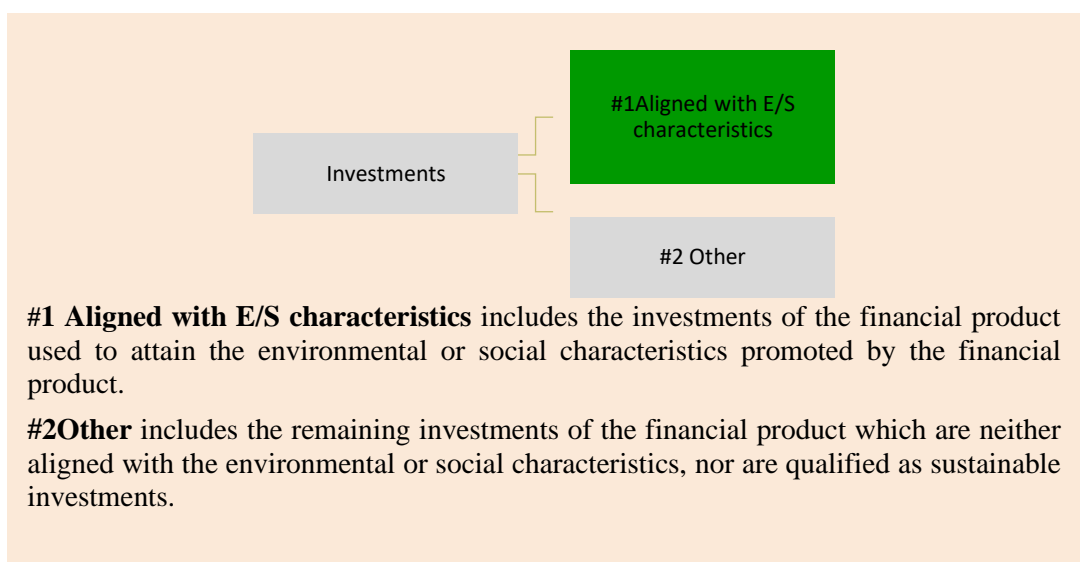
Investments

#1Aligned with E/S characteristics

#2 Other

**#1 Aligned with E/S characteristics** includes the investments of the financial product used to attain the environmental or social characteristics promoted by the financial product.

**#2Other** includes the remaining investments of the financial product which are neither aligned with the environmental or social characteristics, nor are qualified as sustainable investments.